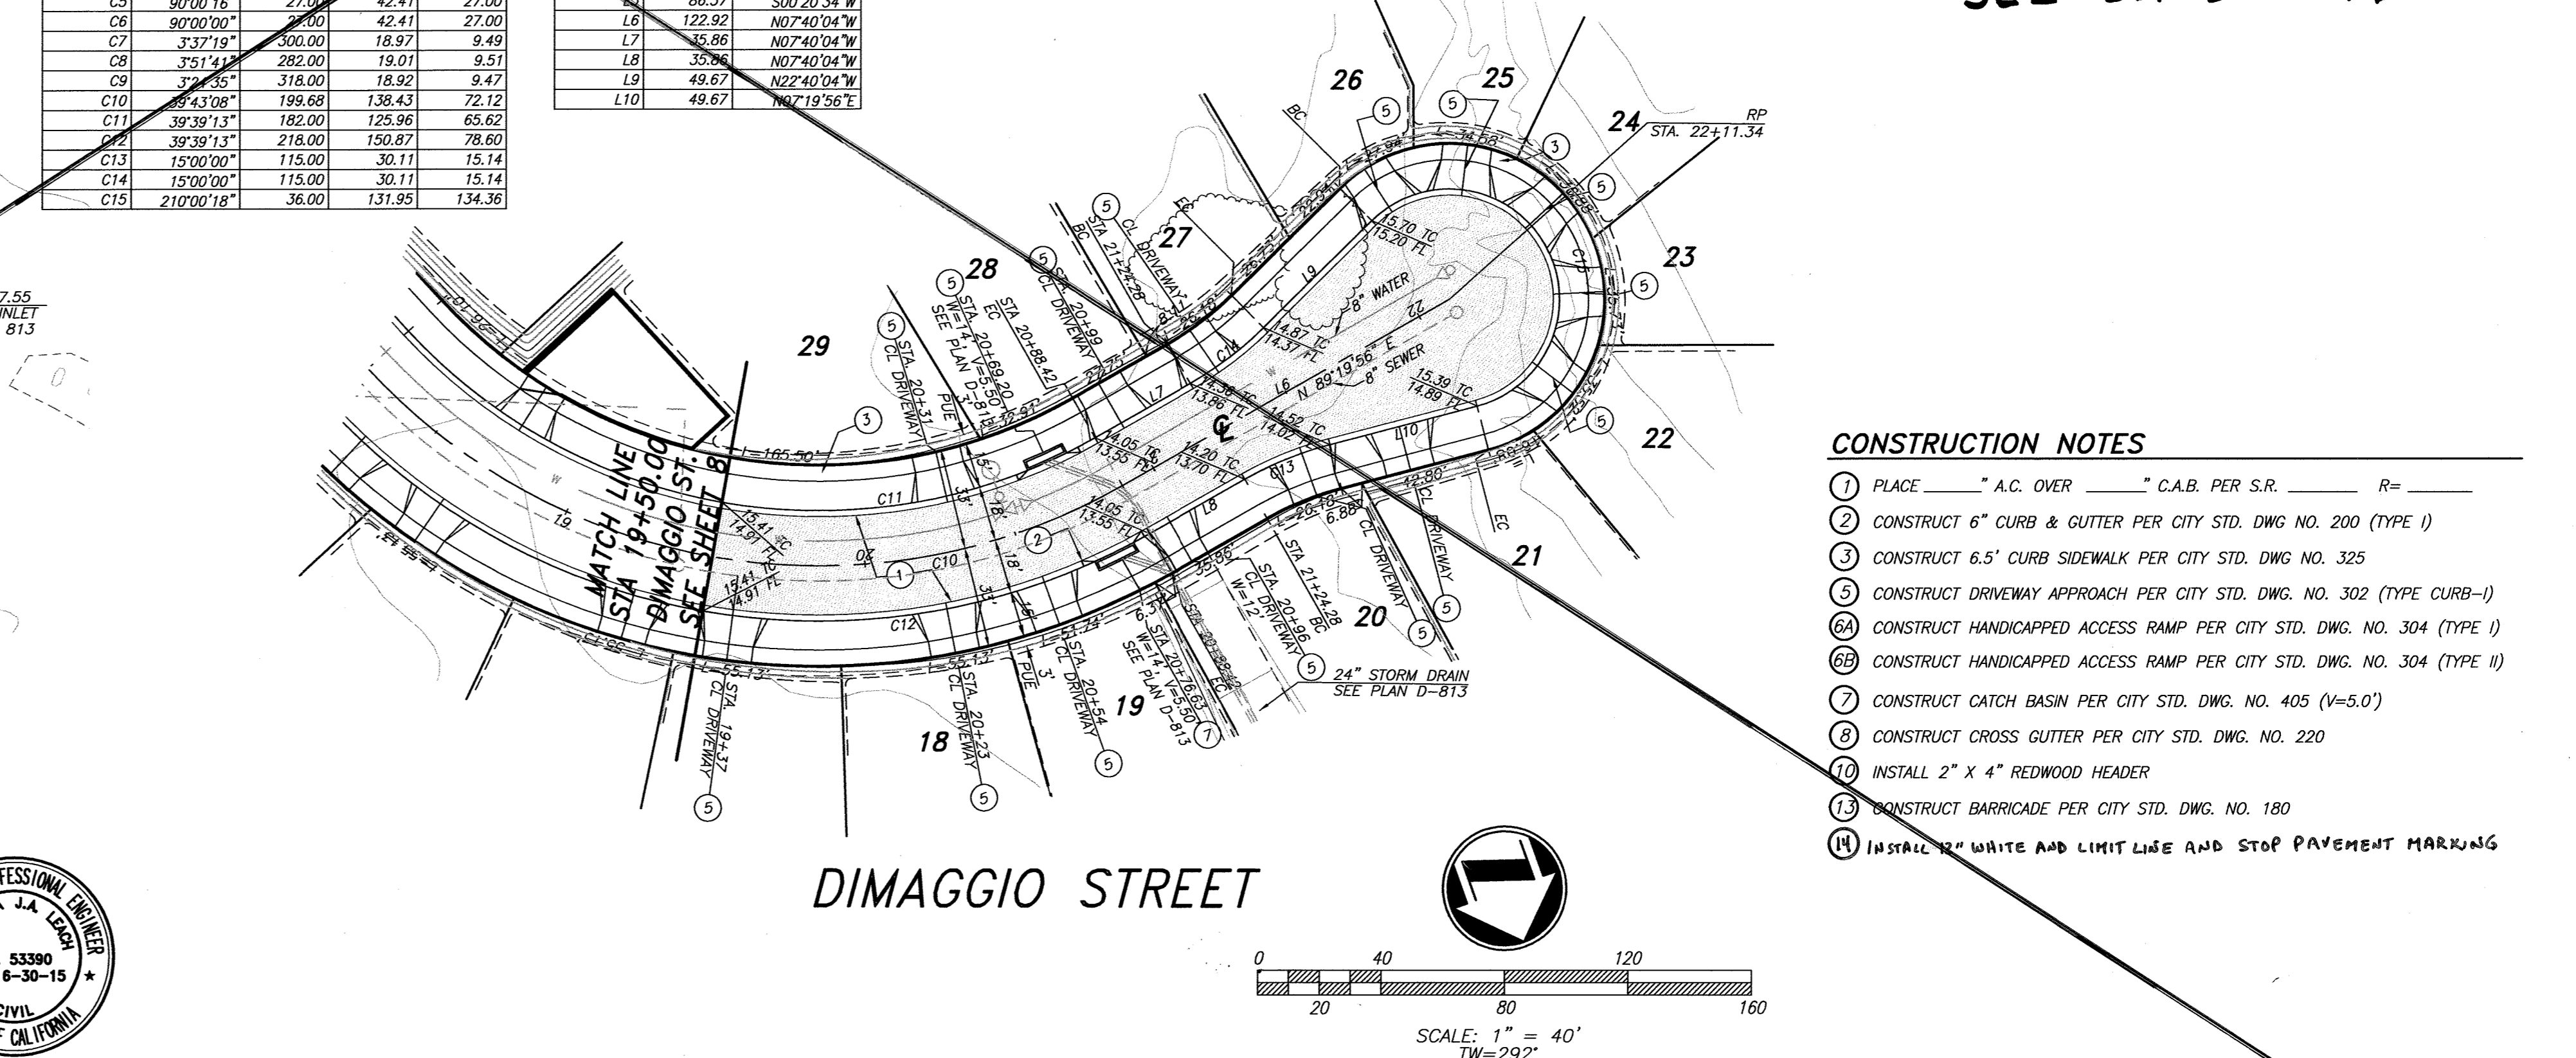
| C5 | 90°00'16" | 27.00 | 42.41 | 27.00 |
|---|---|---|---|---|
| C6 | 90°00'00" | 27.00 | 42.41 | 27.00 |
| C7 | 3°37'19" | 300.00 | 18.97 | 9.49 |
| C8 | 3°51'41" | 282.00 | 19.01 | 9.51 |
| C9 | 3°24'35" | 318.00 | 18.92 | 9.47 |
| C10 | 39°43'08" | 199.68 | 138.43 | 72.12 |
| C11 | 39°39'13" | 182.00 | 125.96 | 65.62 |
| C12 | 39°39'13" | 218.00 | 150.87 | 78.60 |
| C13 | 15°00'00" | 115.00 | 30.11 | 15.14 |
| C14 | 15°00'00" | 115.00 | 30.11 | 15.14 |
| C15 | 210°00'18" | 36.00 | 131.95 | 134.36 |

| L5 | 86.57 | S00°20'34"W |
|---|---|---|
| L6 | 122.92 | N07°40'04"W |
| L7 | 35.86 | N07°40'04"W |
| L8 | 35.86 | N07°40'04"W |
| L9 | 49.67 | N22°40'04"W |
| L10 | 49.67 | N07°19'56"E |

7.55 INLET 813

26 25 24 RP STA. 22+11.34 23 22 21 20 19 18 27 28 29

BC EC 5 3 34.58 15.70 TC 15.20 FL 8" WATER L9 C14 C13 C15 L7 L6 L8 L10 4.87 TC 14.37 FL N 89°19'56" E 8" SEWER 15.39 TC 14.89 FL 14.38 TC 13.88 FL 14.52 TC 14.02 FL 14.05 TC 13.55 FL 14.20 TC 13.70 FL 813 12.80 6.88 CL DRIVEWAY STA 21+24.28 BC CL DRIVEWAY STA 20+99 STA 20+88.42 EC STA. 20+69.20 W=14' V=5.50 SEE PLAN D-813 STA 20+31 CL DRIVEWAY 165.50 C11 C10 C12 14.91 FL 15.41 TC 15.41 TC 14.91 FL 1 2 33' 35' 18' 15' PUE 3' MATCH LINE STA 19+50.00 DIMAGGIO ST. SEE SHEET 8 STA. 19+37 CL DRIVEWAY STA. 20+23 CL DRIVEWAY STA. 20+54 CL DRIVEWAY STA. 20+76.63 W=14' V=5.50 SEE PLAN D-813 7 STA. 20+96 CL DRIVEWAY W=12' STA. 21+24.28 BC 24" STORM DRAIN SEE PLAN D-813 55.13 CL EC

CONSTRUCTION NOTES
1 PLACE _____" A.C. OVER _____" C.A.B. PER S.R. _______ R= _______
2 CONSTRUCT 6" CURB & GUTTER PER CITY STD. DWG NO. 200 (TYPE I)
3 CONSTRUCT 6.5' CURB SIDEWALK PER CITY STD. DWG NO. 325
5 CONSTRUCT DRIVEWAY APPROACH PER CITY STD. DWG. NO. 302 (TYPE CURB-I)
6A CONSTRUCT HANDICAPPED ACCESS RAMP PER CITY STD. DWG. NO. 304 (TYPE I)
6B CONSTRUCT HANDICAPPED ACCESS RAMP PER CITY STD. DWG. NO. 304 (TYPE II)
7 CONSTRUCT CATCH BASIN PER CITY STD. DWG. NO. 405 (V=5.0')
8 CONSTRUCT CROSS GUTTER PER CITY STD. DWG. NO. 220
10 INSTALL 2" X 4" REDWOOD HEADER
13 CONSTRUCT BARRICADE PER CITY STD. DWG. NO. 180
14 INSTALL 12" WHITE AND LIMIT LINE AND STOP PAVEMENT MARKING

DIMAGGIO STREET

0 20 40 80 120 160
SCALE: 1" = 40'
TW=292'

PROFESSIONAL ENGINEER J.A. LEACH 53390 6-30-15 CIVIL OF CALIFORNIA